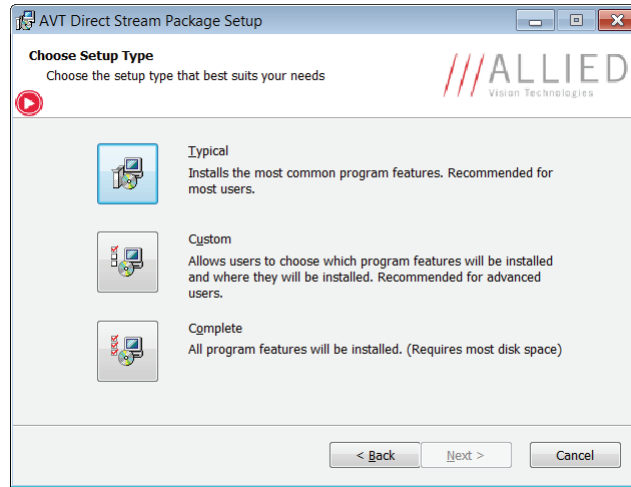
AVT Direct Stream Package Setup

Choose Setup Type
Choose the setup type that best suits your needs

///ALLIED
Vision Technologies

Typical
Installs the most common program features. Recommended for most users.

Custom
Allows users to choose which program features will be installed and where they will be installed. Recommended for advanced users.

Complete
All program features will be installed. (Requires most disk space)

< Back
Next >
Cancel